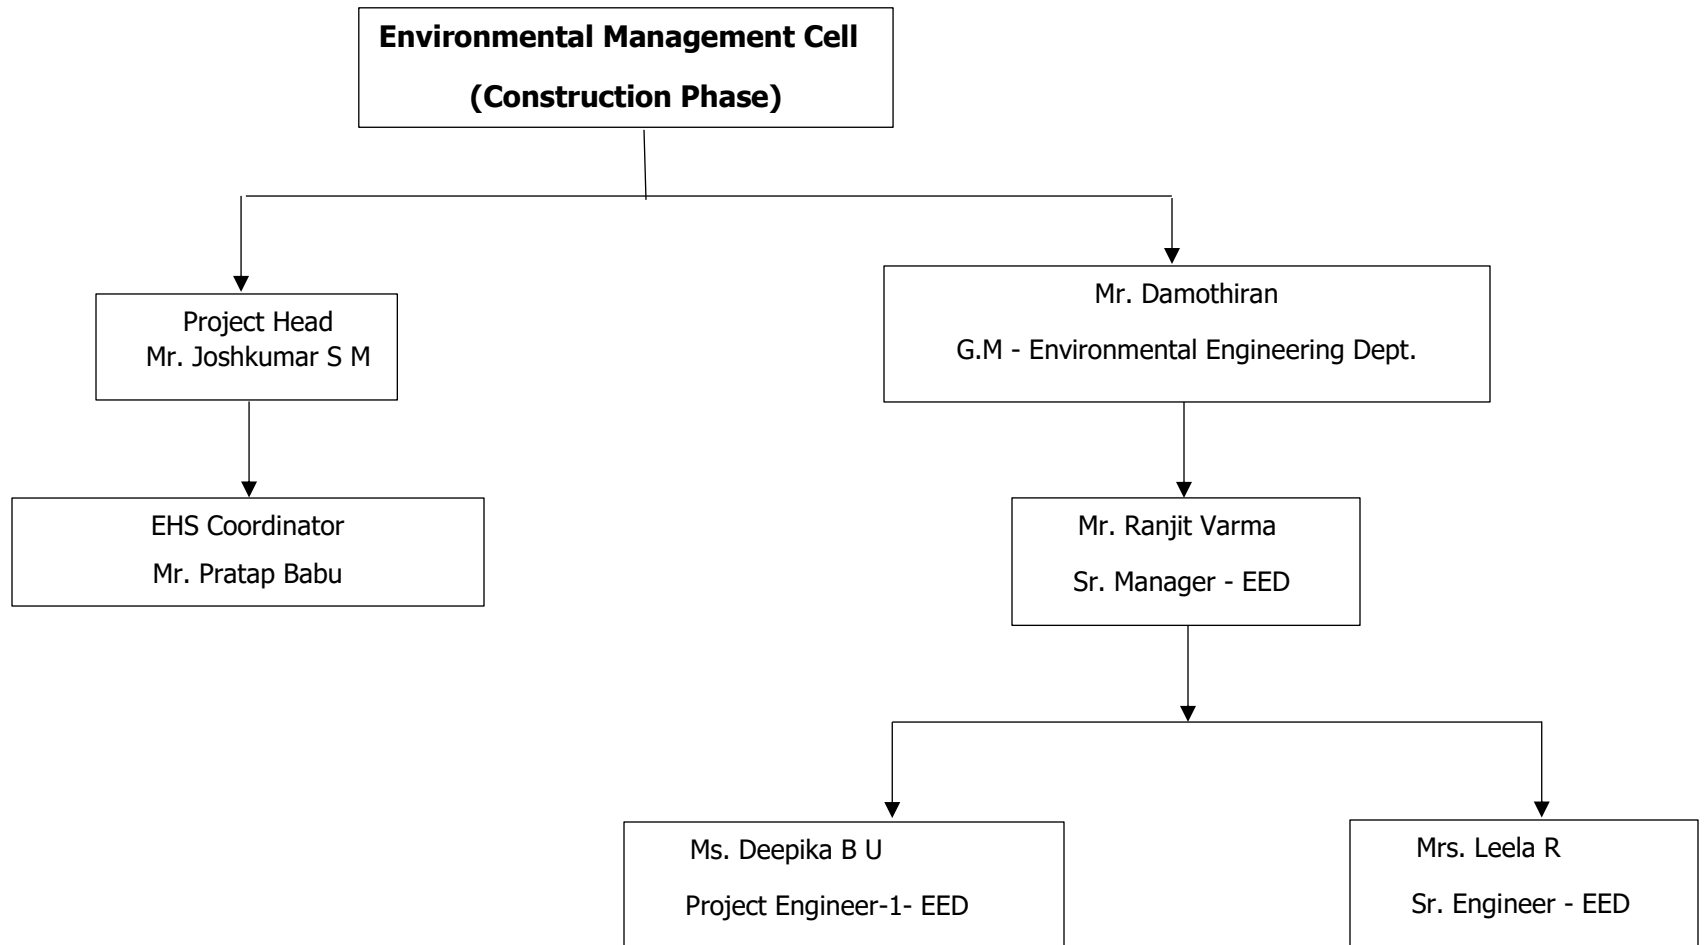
Environmental Management Cell

(Construction Phase)

Project Head
Mr. Joshkumar S M

EHS Coordinator
Mr. Pratap Babu

Mr. Damothiran
G.M - Environmental Engineering Dept.

Mr. Ranjit Varma
Sr. Manager - EED

Ms. Deepika B U
Project Engineer-1- EED

Mrs. Leela R
Sr. Engineer - EED